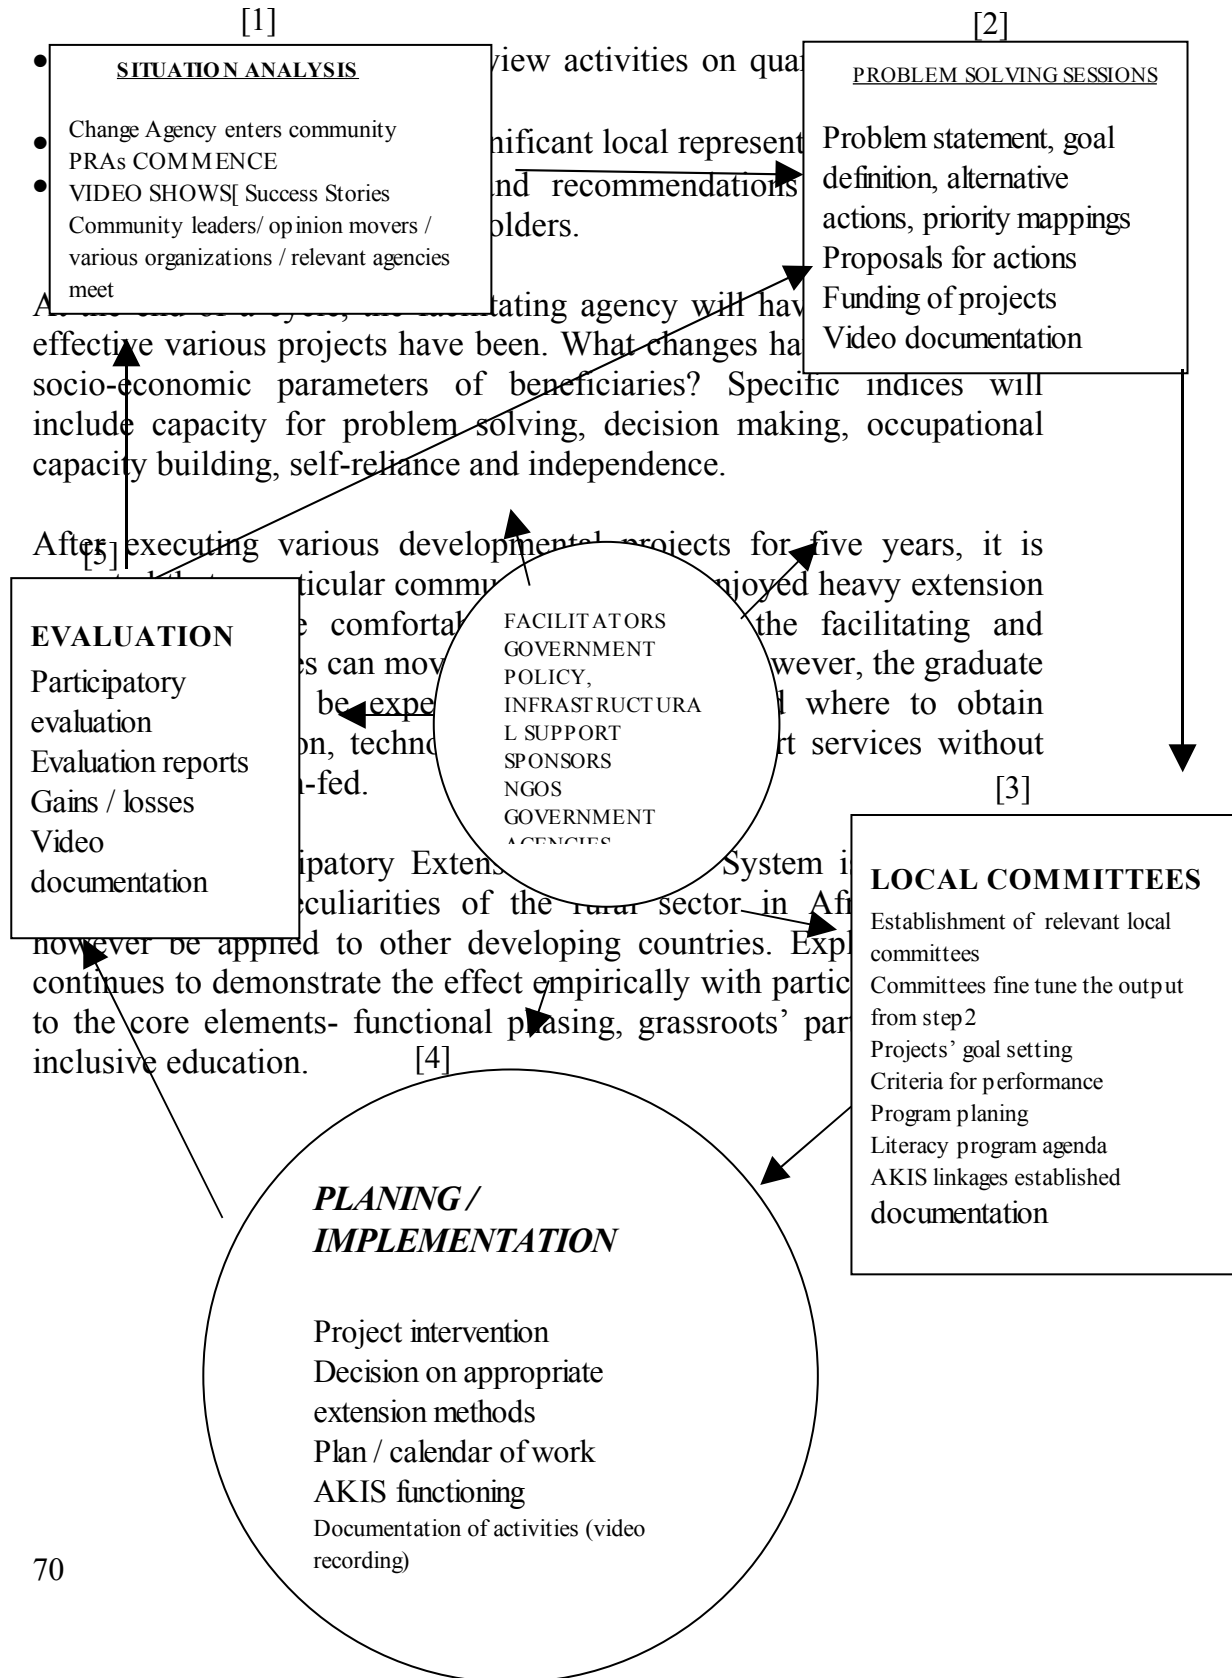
[1]

SITUATION ANALYSIS

Change Agency enters community
PRAs COMMENCE
VIDEO SHOWS[ Success Stories
Community leaders/ opinion movers / various organizations / relevant agencies meet

• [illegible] view activities on qua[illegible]
• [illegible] nificant local represent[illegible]
• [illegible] nd recommendations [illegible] olders.

[2]

PROBLEM SOLVING SESSIONS

Problem statement, goal definition, alternative actions, priority mappings
Proposals for actions
Funding of projects
Video documentation

A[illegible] the facilitating agency will hav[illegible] effective various projects have been. What changes ha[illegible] socio-economic parameters of beneficiaries? Specific indices will include capacity for problem solving, decision making, occupational capacity building, self-reliance and independence.

After executing various developmental projects for five years, it is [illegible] ticular commu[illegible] njoyed heavy extension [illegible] e comfortab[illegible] the facilitating and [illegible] s can mov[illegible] wever, the graduate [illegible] be expe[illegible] where to obtain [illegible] n, techno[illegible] rt services without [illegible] n-fed.

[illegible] ipatory Extens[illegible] System i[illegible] eculiarities of the rural sector in Af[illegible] however be applied to other developing countries. Exp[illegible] continues to demonstrate the effect empirically with partic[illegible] to the core elements- functional phasing, grassroots' par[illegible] inclusive education.

[5]

EVALUATION
Participatory evaluation
Evaluation reports
Gains / losses
Video documentation

FACILITATORS
GOVERNMENT POLICY,
INFRASTRUCTURA L SUPPORT
SPONSORS
NGOS
GOVERNMENT AGENCIES

[3]

LOCAL COMMITTEES
Establishment of relevant local committees
Committees fine tune the output from step2
Projects' goal setting
Criteria for performance
Program planing
Literacy program agenda
AKIS linkages established
documentation

[4]

PLANING / IMPLEMENTATION

Project intervention
Decision on appropriate extension methods
Plan / calendar of work
AKIS functioning
Documentation of activities (video recording)

70